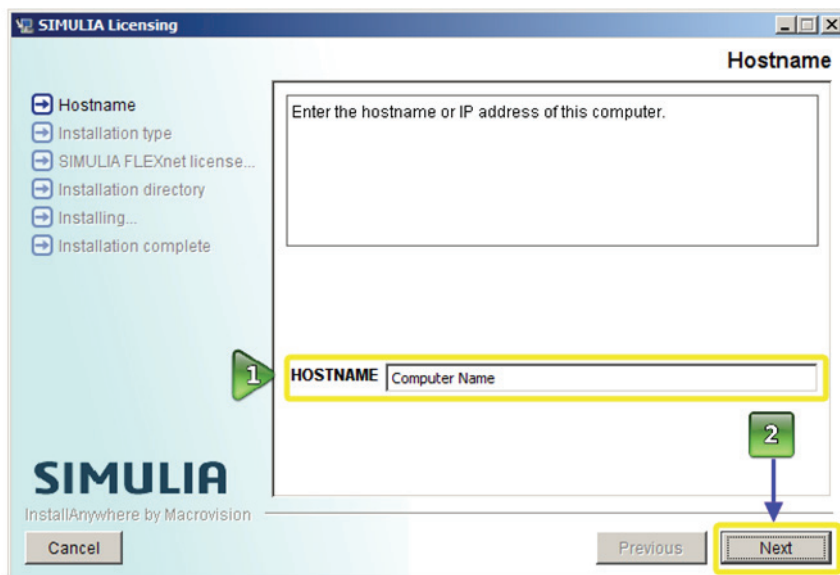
SIMULIA Licensing

Hostname

Hostname
Installation type
SIMULIA FLEXnet license...
Installation directory
Installing...
Installation complete

Enter the hostname or IP address of this computer.

1

HOSTNAME Computer Name

2

SIMULIA

InstallAnywhere by Macrovision

Cancel

Previous

Next